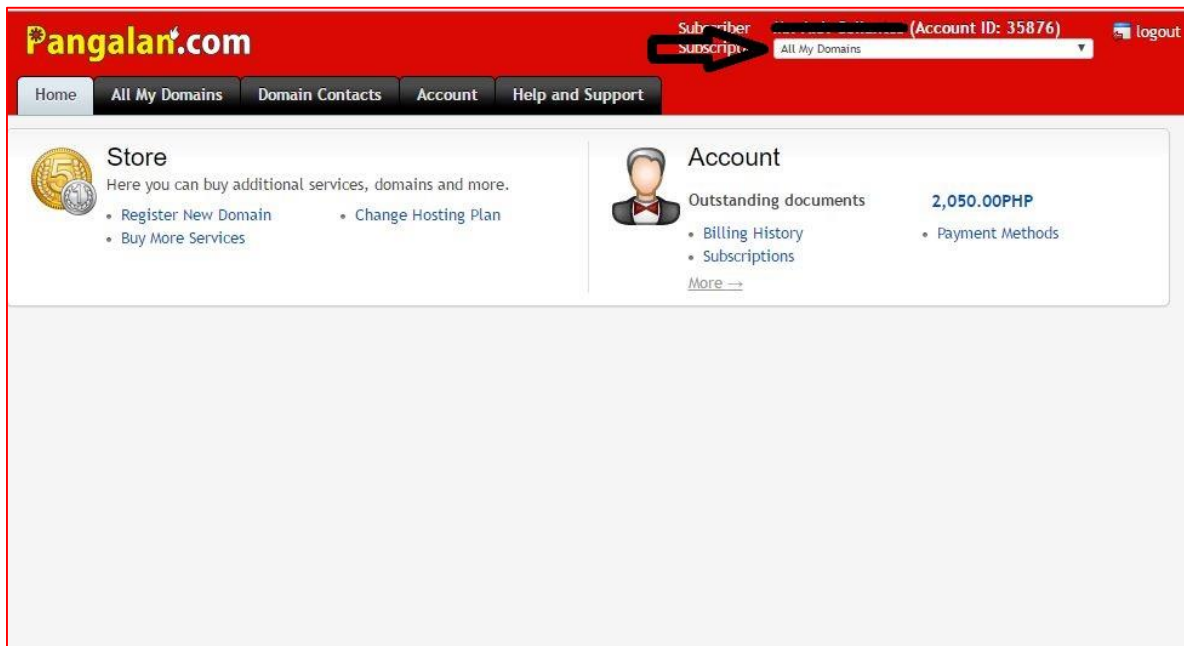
Pangalan.com

Subscriber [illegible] (Account ID: 35876)
Subscription All My Domains

logout

Home
All My Domains
Domain Contacts
Account
Help and Support

Store
Here you can buy additional services, domains and more.
• Register New Domain
• Change Hosting Plan
• Buy More Services

Account
Outstanding documents 2,050.00PHP
• Billing History
• Payment Methods
• Subscriptions
More →